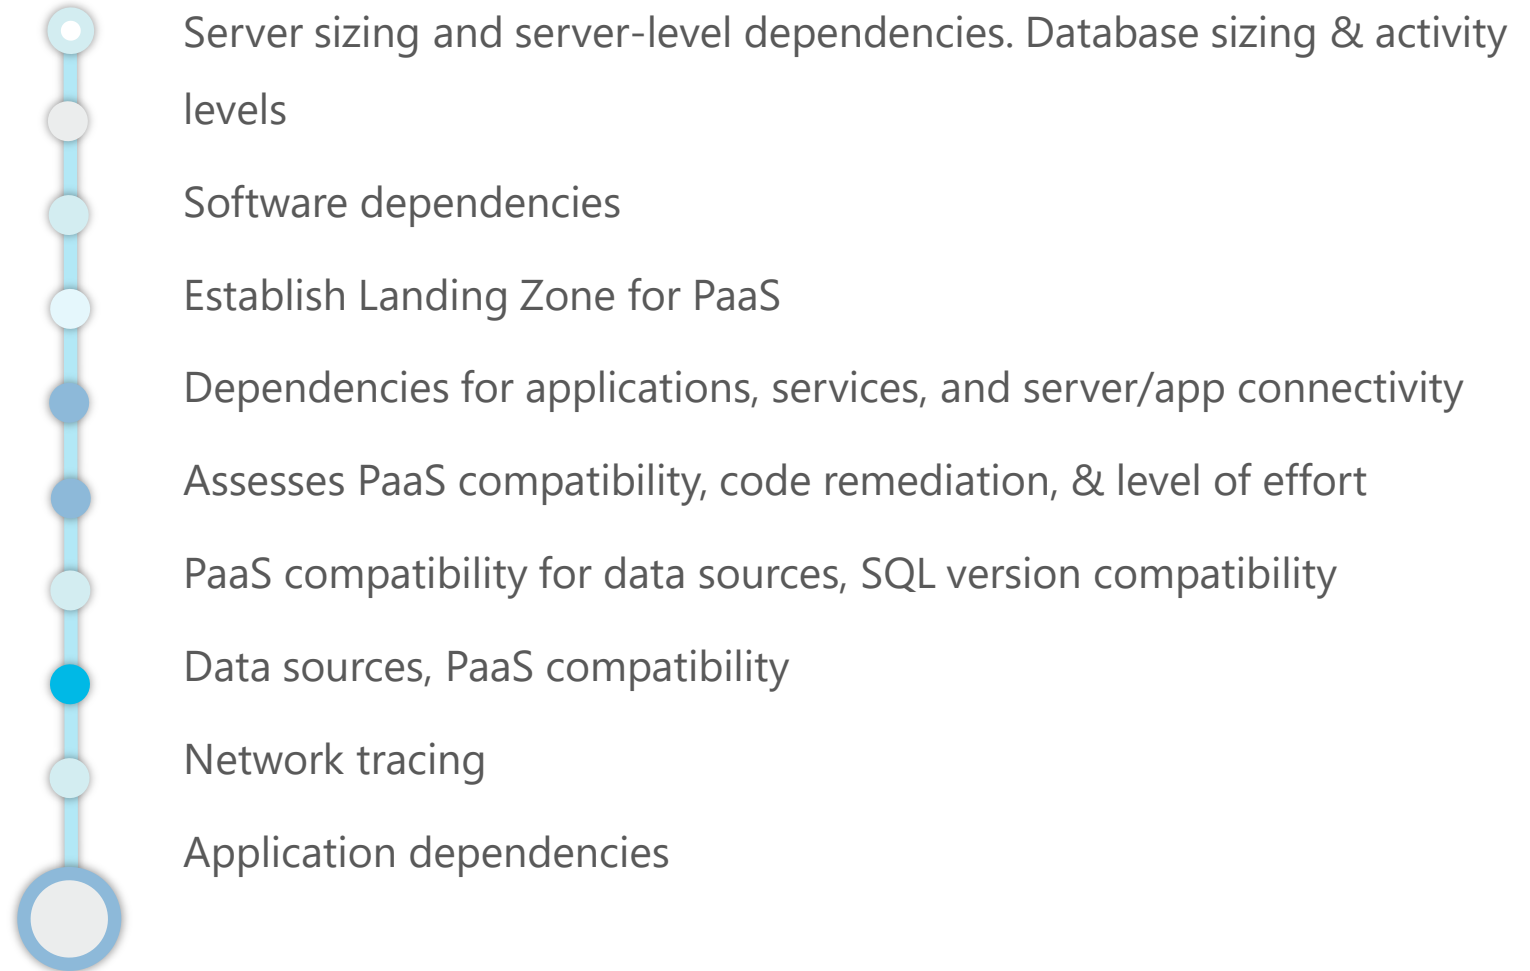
Server sizing and server-level dependencies. Database sizing & activity levels

Software dependencies

Establish Landing Zone for PaaS

Dependencies for applications, services, and server/app connectivity

Assesses PaaS compatibility, code remediation, & level of effort

PaaS compatibility for data sources, SQL version compatibility

Data sources, PaaS compatibility

Network tracing

Application dependencies